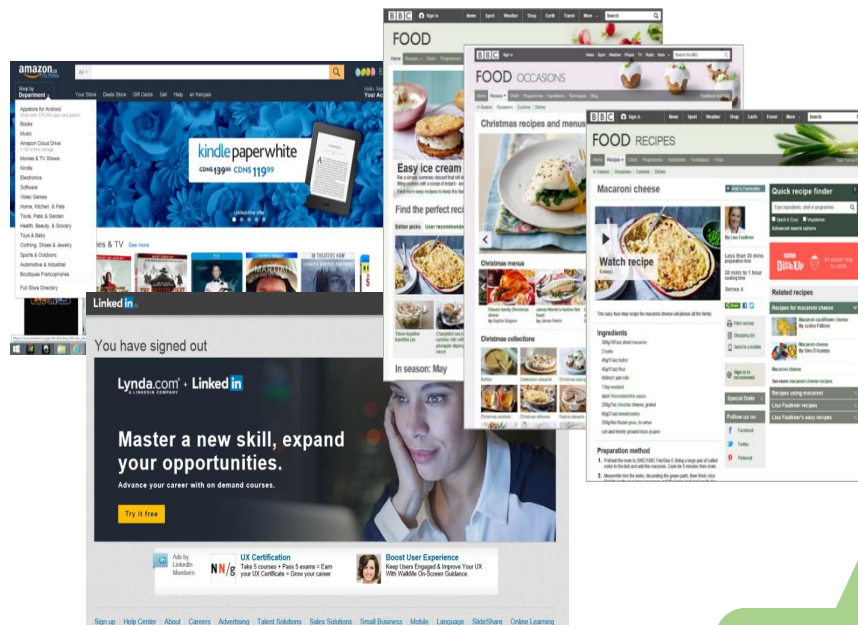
amazon.ca

All

Shop by Department

Your Store Deals Store Gift Cards Sell Help en français

Appstore for Android
Books
Music
Amazon Cloud Drive
Movies & TV Shows
Kindle
Electronics
Software
Video Games
Home, Kitchen, & Pets
Tools, Patio & Garden
Health, Beauty, & Grocery
Toys & Baby
Clothing, Shoes & Jewelry
Sports & Outdoors
Automotive & Industrial
Boutiques Francophones
Full Store Directory

kindle paperwhite
CDN$139.99 CDN$119.99

ies & TV See more

BBC Sign in News Sport Weather Shop Earth Travel More Search

FOOD

Easy ice cream

Find the perfect recipe

Christmas menus

Christmas collections

In season: May

BBC Sign in

FOOD OCCASIONS

Christmas recipes and menus

BBC Sign in News Sport Weather Shop Earth Travel More Search

FOOD RECIPES

Macaroni cheese

Watch recipe

Ingredients

Preparation method

Quick recipe finder

Related recipes

Recipes for macaroni cheese

Macaroni cheese

Recipes using macaroni

Lisa Faulkner's recipes

Lisa Faulkner's easy recipes

Special Diets

Follow us on
Facebook
Twitter
Pinterest

Linked in

You have signed out

Lynda.com A LINKEDIN COMPANY + Linked in

Master a new skill, expand your opportunities.

Advance your career with on demand courses.

Try it free

Ads by LinkedIn Members

N N/g UX Certification
Take 5 courses + Pass 5 exams = Earn your UX Certificate = Grow your career

Boost User Experience
Keep Users Engaged & Improve Your UX With WalkMe On-Screen Guidance.

Sign up Help Center About Careers Advertising Talent Solutions Sales Solutions Small Business Mobile Language SlideShare Online Learning